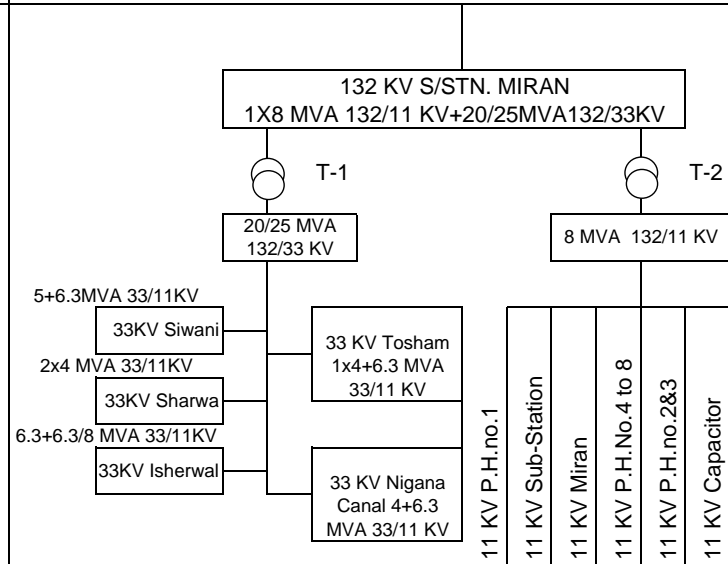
132 KV S/STN. MIRAN
1X8 MVA 132/11 KV+20/25MVA132/33KV

T-1

T-2

20/25 MVA
132/33 KV

8 MVA 132/11 KV

5+6.3MVA 33/11KV

33KV Siwani

2x4 MVA 33/11KV

33KV Sharwa

6.3+6.3/8 MVA 33/11KV

33KV Isherwal

33 KV Tosham
1x4+6.3 MVA
33/11 KV

33 KV Nigana
Canal 4+6.3
MVA 33/11 KV

11 KV P.H.no.1

11 KV Sub-Station

11 KV Miran

11 KV P.H.No.4 to 8

11 KV P.H.no.2&3

11 KV Capacitor